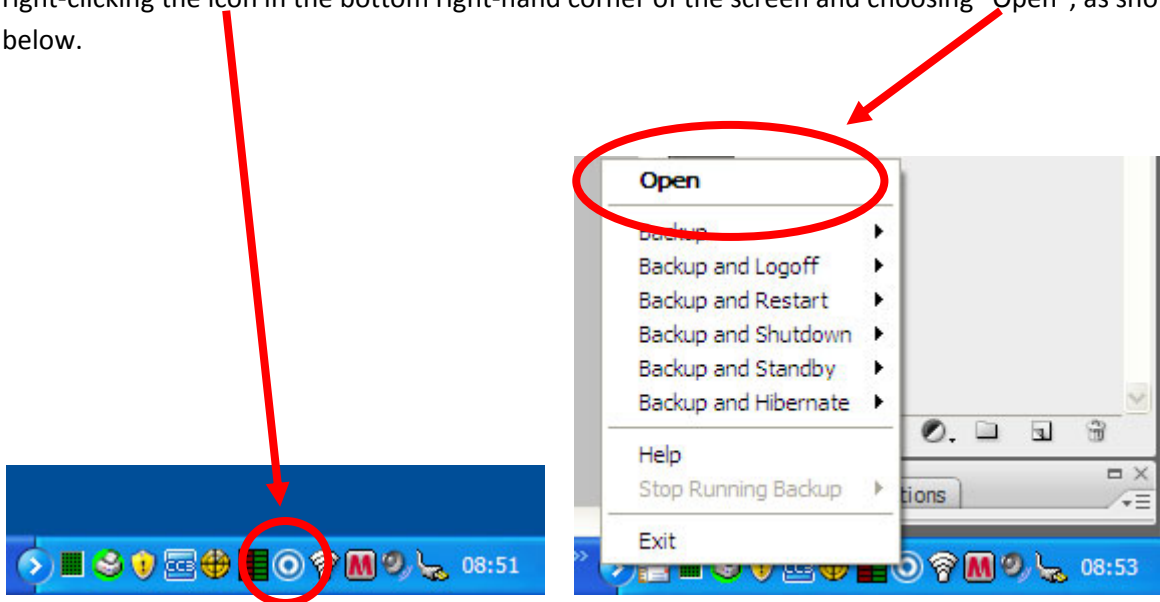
right-clicking the icon in the bottom right-hand corner of the screen and choosing "Open", as sho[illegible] below.

Open
Backup
Backup and Logoff
Backup and Restart
Backup and Shutdown
Backup and Standby
Backup and Hibernate
Help
Stop Running Backup
Exit

tions

08:51

08:53